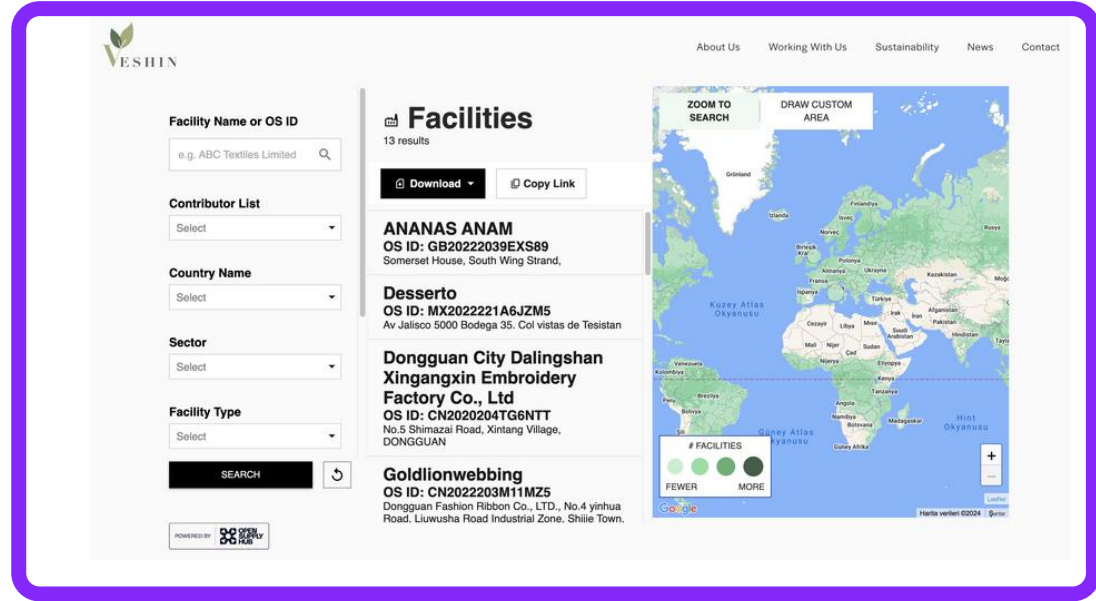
VESHIN

About Us Working With Us Sustainability News Contact

Facility Name or OS ID

e.g. ABC Textiles Limited

Contributor List

Select

Country Name

Select

Sector

Select

Facility Type

Select

SEARCH

POWERED BY OPEN SUPPLY HUB

Facilities

13 results

Download

Copy Link

ANANAS ANAM
OS ID: GB20222039EXS89
Somerset House, South Wing Strand,

Desserto
OS ID: MX2022221A6JZM5
Av Jalisco 5000 Bodega 35. Col vistas de Tesistan

Dongguan City Dalingshan Xingangxin Embroidery Factory Co., Ltd
OS ID: CN2020204TG6NTT
No.5 Shimazai Road, Xintang Village, DONGGUAN

Goldlionwebbing
OS ID: CN2022203M11MZ5
Dongguan Fashion Ribbon Co., LTD., No.4 yinhua Road. Liuwusha Road Industrial Zone. Shiiie Town.

ZOOM TO SEARCH

DRAW CUSTOM AREA

Grönland
İzlanda
Finlandiya
İsveç
Norveç
Rusya
Birleşik Krallık
Polonya
Almanya
Ukrayna
Fransa
Kazakistan
Türkiye
Kuzey Atlas Okyanusu
Irak
İran
Afganistan
Cezayir
Libya
Mısır
Pakistan
Suudi Arabistan
Hindistan
Mali
Nijer
Çad
Sudan
Nijerya
Etiyopya
Venezuela
Kolombiya
Kenya
Tanzanya
Peru
Brezilya
Bolivya
Angola
Namibya
Madagaskar
Botsvana
Güney Atlas Okyanusu
Hint Okyanusu
Güney Afrika

# FACILITIES

FEWER MORE

+
−

Leaflet

Google

Harita verileri ©2024 Şartlar